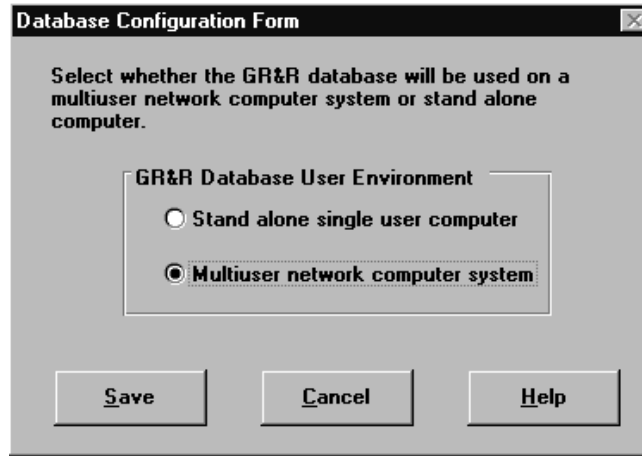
Database Configuration Form

Select whether the GR&R database will be used on a multiuser network computer system or stand alone computer.

GR&R Database User Environment

Stand alone single user computer

Multiuser network computer system

Save

Cancel

Help